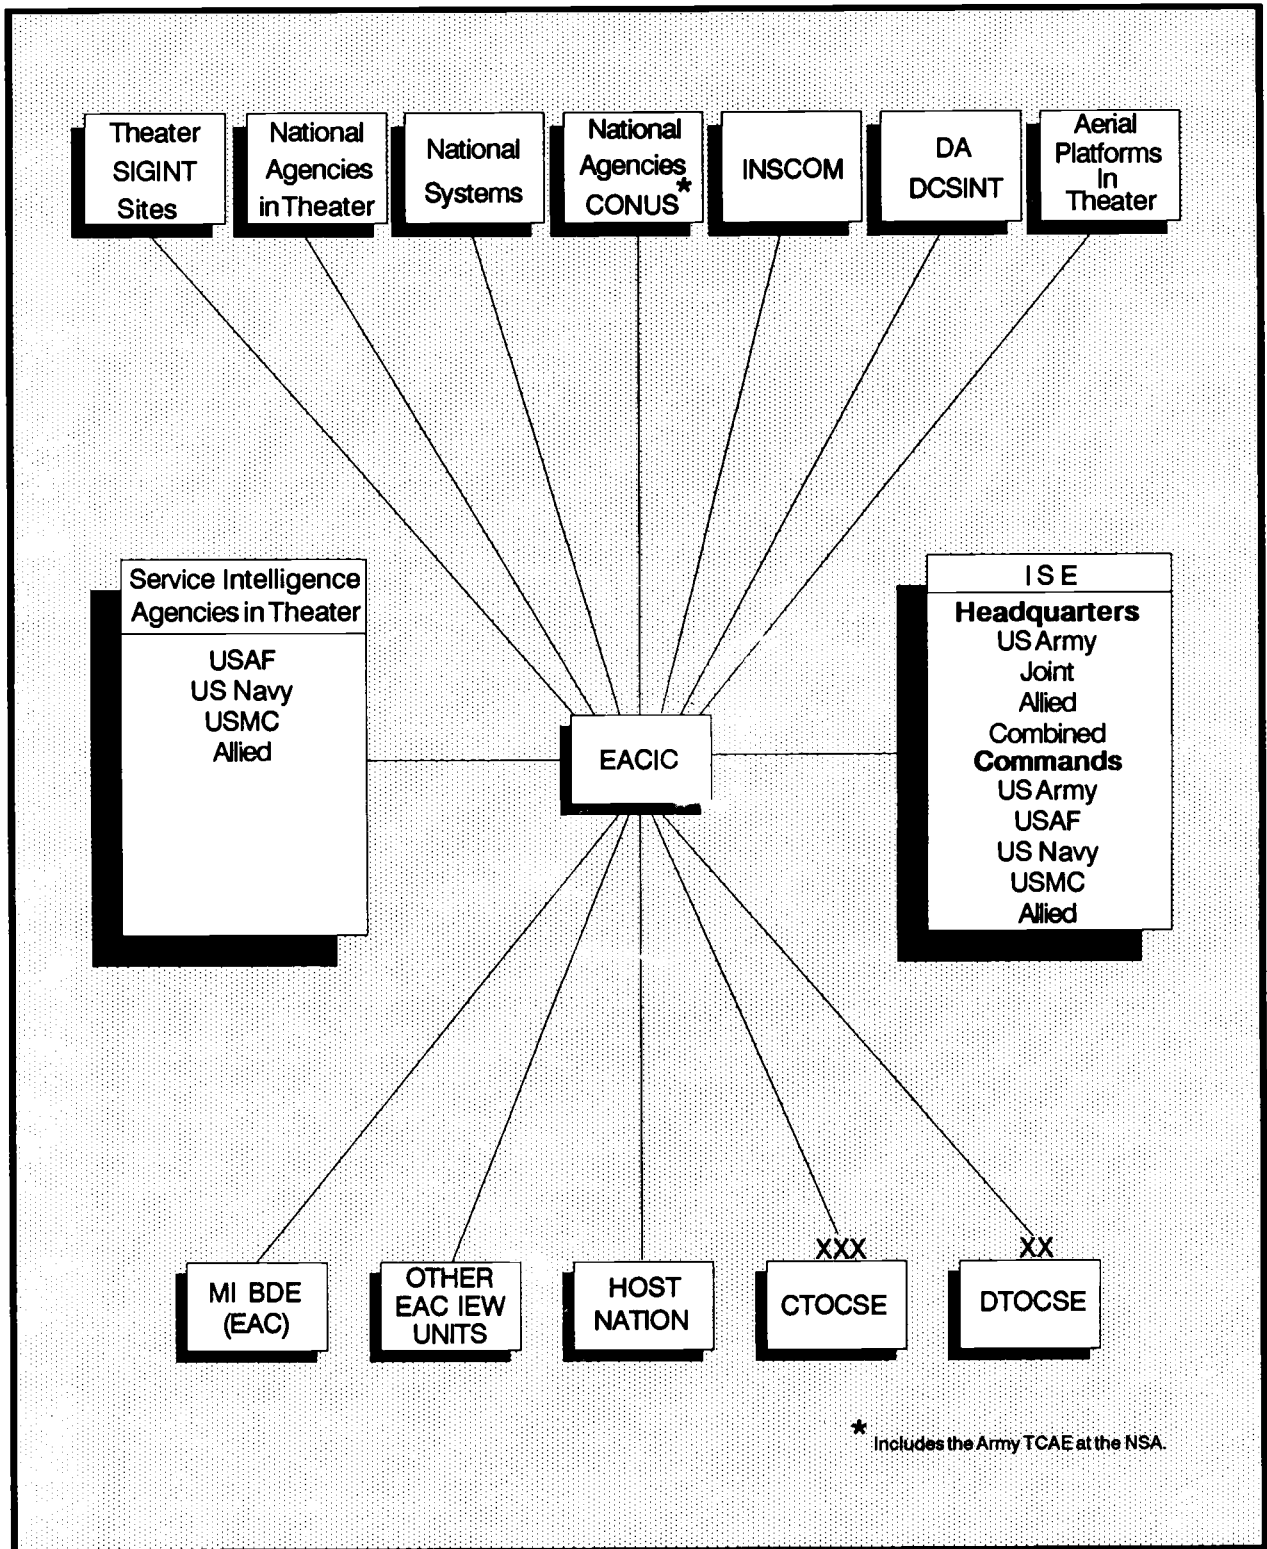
Theater SIGINT Sites

National Agencies in Theater

National Systems

National Agencies CONUS*

INSCOM

DA DCSINT

Aerial Platforms In Theater

Service Intelligence Agencies in Theater

USAF
US Navy
USMC
Allied

EACIC

I S E

**Headquarters**
US Army
Joint
Allied
Combined
**Commands**
US Army
USAF
US Navy
USMC
Allied

MI BDE (EAC)

OTHER EAC IEW UNITS

HOST NATION

XXX
CTOCSE

XX
DTOCSE

* Includes the Army TCAE at the NSA.